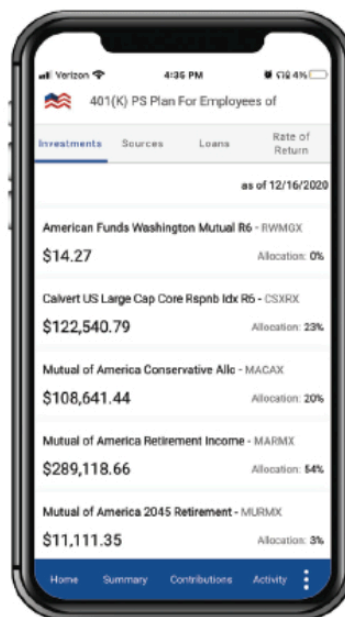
Verizon 4:35 PM 19.4%

401(K) PS Plan For Employees of

Investments Sources Loans Rate of Return

as of 12/16/2020

American Funds Washington Mutual R6 - RWMGX
$14.27 Allocation: 0%

Calvert US Large Cap Core Rspnb Idx R5 - CSXRX
$122,540.79 Allocation: 23%

Mutual of America Conservative Allc - MACAX
$108,641.44 Allocation: 20%

Mutual of America Retirement Income - MARMX
$289,118.66 Allocation: 54%

Mutual of America 2045 Retirement - MURMX
$11,111.35 Allocation: 3%

Home Summary Contributions Activity